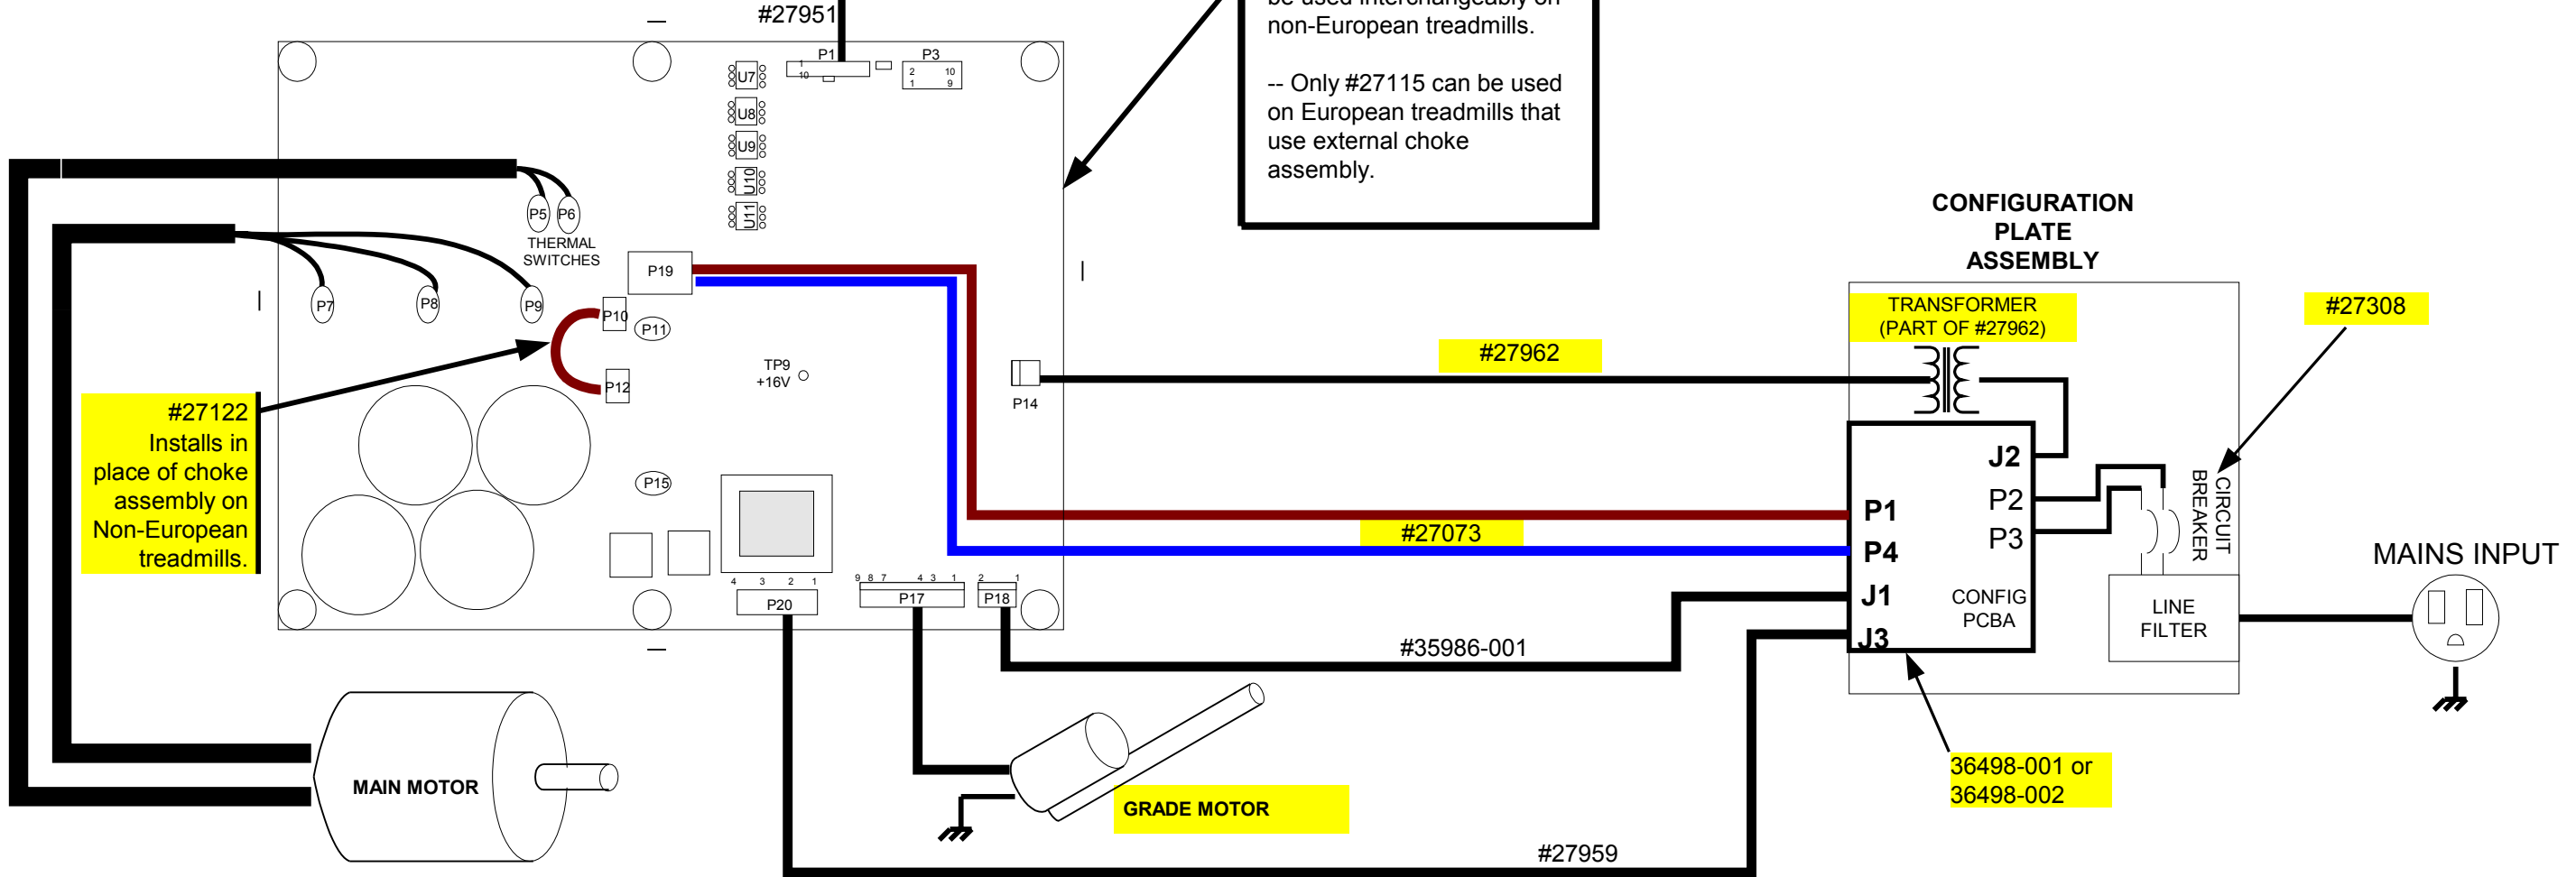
#27951

be used interchangeably on non-European treadmills.

-- Only #27115 can be used on European treadmills that use external choke assembly.

P1
P3
U7
U8
U9
U10
U11
P5 P6
THERMAL SWITCHES
P7 P8 P9
P19
P10
P11
P12
TP9 +16V
P14
P15
P20
P17
P18

#27122 Installs in place of choke assembly on Non-European treadmills.

CONFIGURATION PLATE ASSEMBLY

TRANSFORMER (PART OF #27962)

#27308

#27962

J2
P1
P2
P3
P4
J1
J3
CONFIG PCBA

CIRCUIT BREAKER

LINE FILTER

MAINS INPUT

#27073

#35986-001

MAIN MOTOR

GRADE MOTOR

36498-001 or 36498-002

#27959